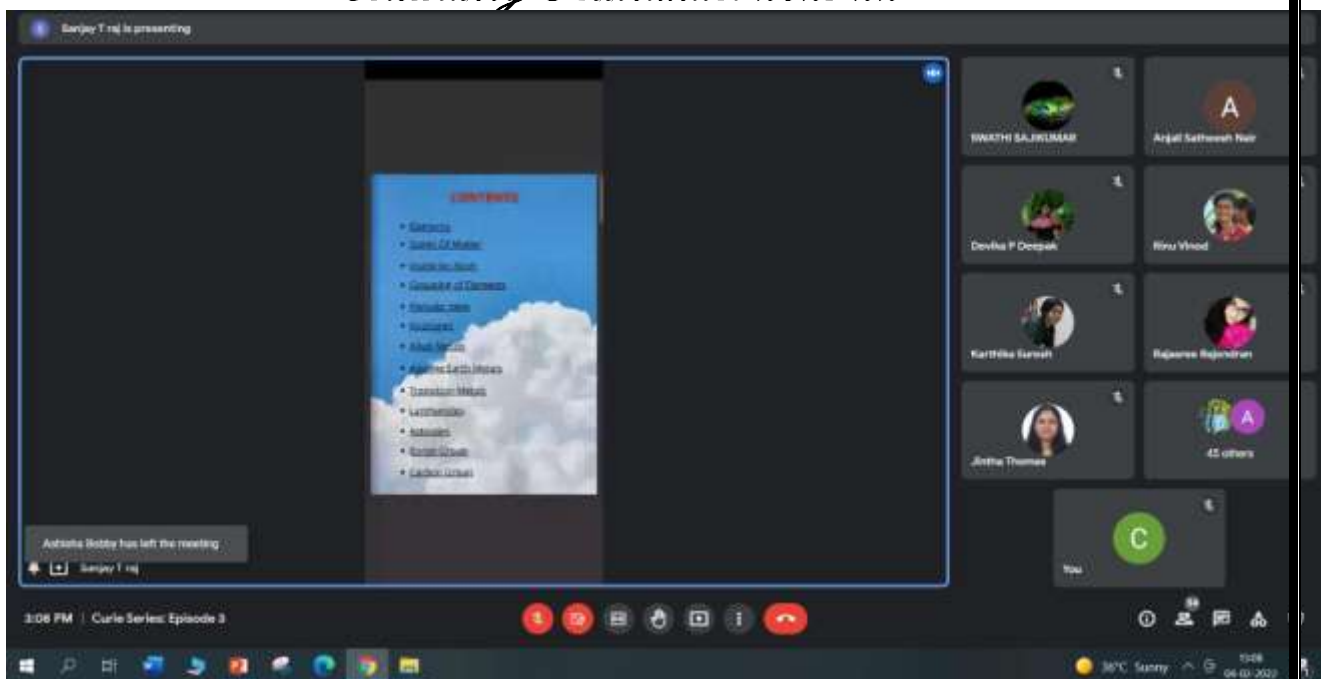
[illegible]

Sanjay T raj is presenting

CONTENTS

- Elements
- States Of Matter
- Inside an Atom
- Grouping of Elements
- Periodic table
- Hydrogen
- Alkali Metals
- Alkaline Earth Metals
- Transition Metals
- Lanthanides
- Actinides
- Boron Group
- Carbon Group

SWATHI SAJIKUMAR

A

Anjali Satheesh Nair

Devika P Deepak

Rinu Vinod

Karthika Suresh

Rajasree Rajendran

Jintha Thomas

A

45 others

C

You

Ashisha Bobby has left the meeting

Sanjay T raj

3:06 PM | Curie Series: Episode 3

36°C Sunny

15:06

04-02-2022